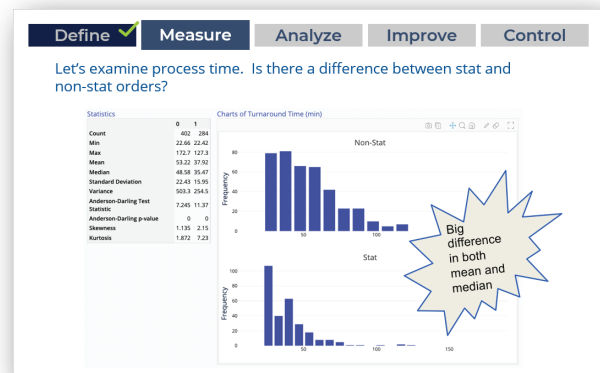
Define Measure Analyze Improve Control

Let's examine process time. Is there a difference between stat and non-stat orders?

Statistics

| | 0 | 1 |
|---|---|---|
| Count | 402 | 284 |
| Min | 22.66 | 22.42 |
| Max | 172.7 | 127.3 |
| Mean | 53.22 | 37.92 |
| Median | 48.58 | 35.47 |
| Standard Deviation | 22.43 | 15.99 |
| Variance | 503.3 | 254.5 |
| Anderson-Darling Test Statistic | 7.245 | 11.37 |
| Anderson-Darling p-value | 0 | 0 |
| Skewness | 1.135 | 2.15 |
| Kurtosis | 1.872 | 7.23 |

Charts of Turnaround Time (min)

Non-Stat

Frequency

80
60
40
20
0

50 100

Stat

Frequency

100
80
60
40
20
0

50 100 150

Big difference in both mean and median